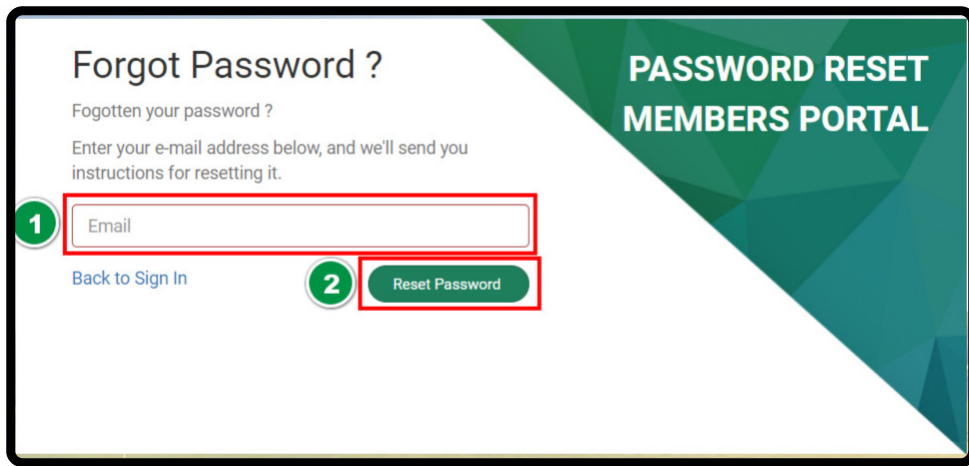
Forgot Password ?

Fogotten your password ?

Enter your e-mail address below, and we'll send you instructions for resetting it.

1

Email

Back to Sign In

2

Reset Password

PASSWORD RESET
MEMBERS PORTAL